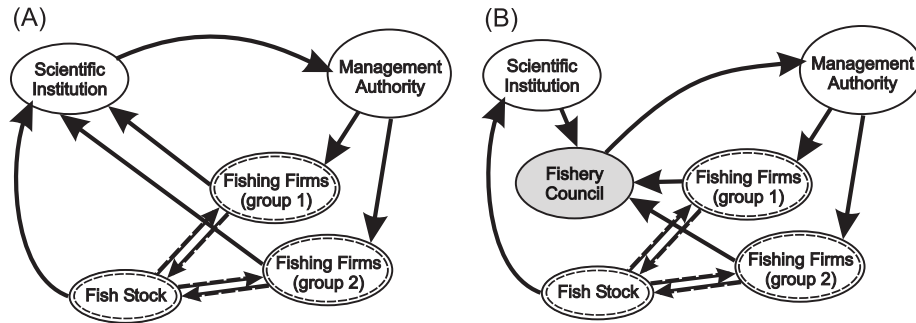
(A)

Scientific Institution

Management Authority

Fishing Firms (group 1)

Fishing Firms (group 2)

Fish Stock

(B)

Scientific Institution

Management Authority

Fishery Council

Fishing Firms (group 1)

Fishing Firms (group 2)

Fish Stock